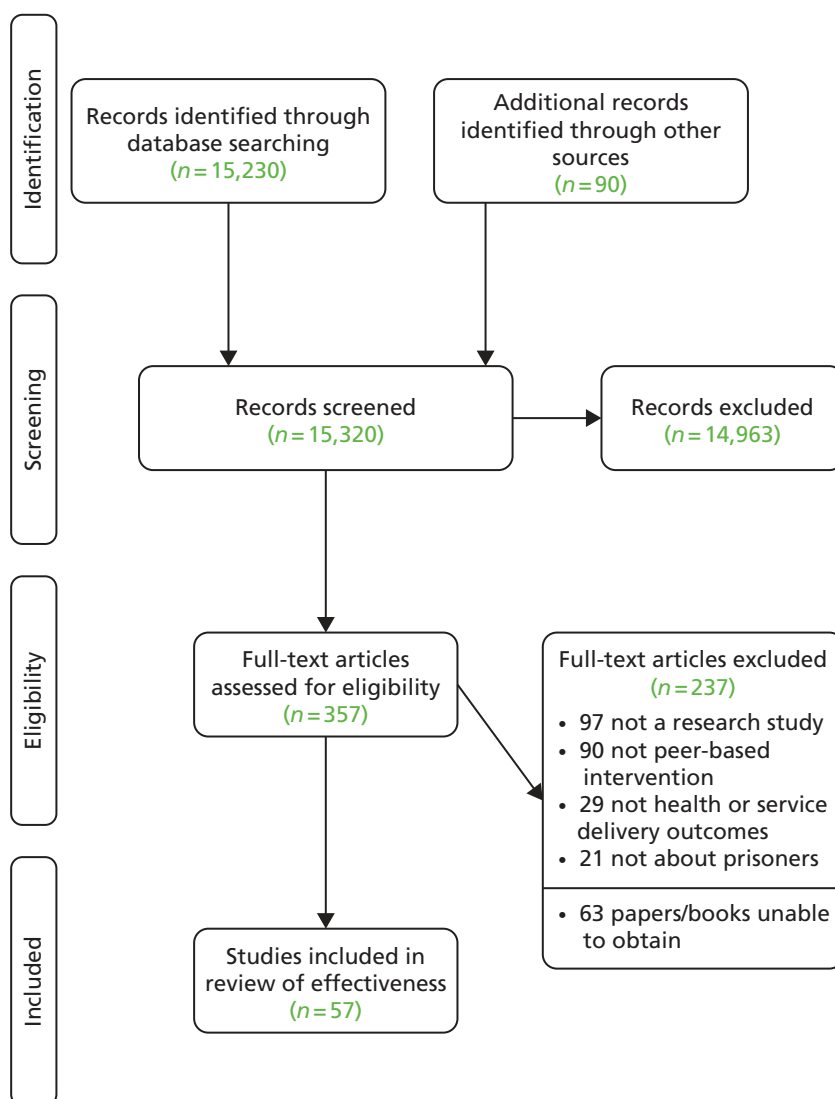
Identification

Records identified through database searching
($n = 15,230$)

Additional records identified through other sources
($n = 90$)

Screening

Records screened
($n = 15,320$)

Records excluded
($n = 14,963$)

Eligibility

Full-text articles assessed for eligibility
($n = 357$)

Full-text articles excluded
($n = 237$)
• 97 not a research study
• 90 not peer-based intervention
• 29 not health or service delivery outcomes
• 21 not about prisoners

• 63 papers/books unable to obtain

Included

Studies included in review of effectiveness
($n = 57$)